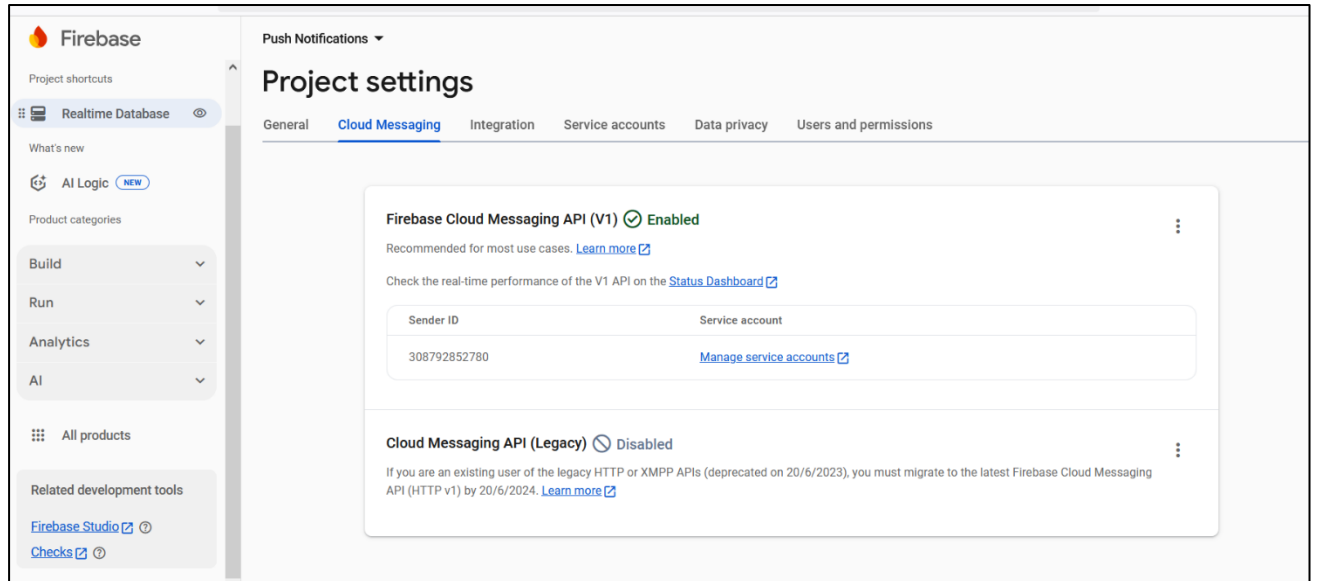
Firebase

Project shortcuts

Realtime Database

What's new

AI Logic NEW

Product categories

Build

Run

Analytics

AI

All products

Related development tools

Firebase Studio

Checks

Push Notifications

Project settings

General | Cloud Messaging | Integration | Service accounts | Data privacy | Users and permissions

Firebase Cloud Messaging API (V1) Enabled

Recommended for most use cases. Learn more

Check the real-time performance of the V1 API on the Status Dashboard

| Sender ID | Service account |
|---|---|
| 308792852780 | Manage service accounts |

Cloud Messaging API (Legacy) Disabled

If you are an existing user of the legacy HTTP or XMPP APIs (deprecated on 20/6/2023), you must migrate to the latest Firebase Cloud Messaging API (HTTP v1) by 20/6/2024. Learn more